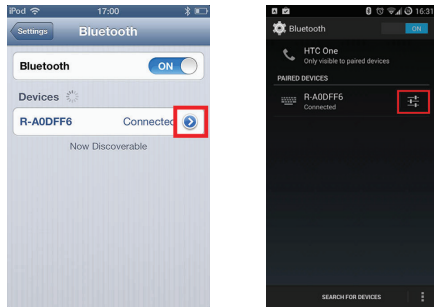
iPod 17:00

Settings Bluetooth

Bluetooth ON

Devices

R-A0DFF6 Connected

Now Discoverable

16:31

Bluetooth ON

HTC One
Only visible to paired devices

PAIRED DEVICES

R-A0DFF6
Connected

SEARCH FOR DEVICES